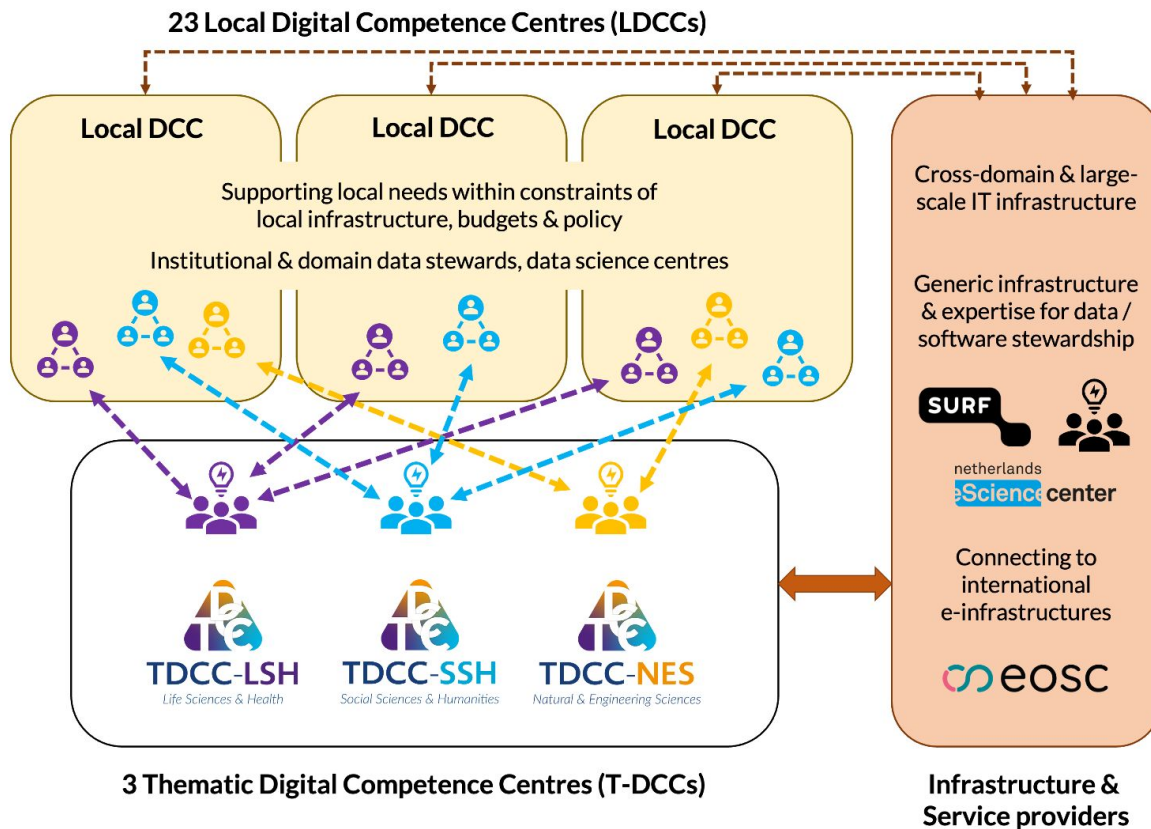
23 Local Digital Competence Centres (LDCCs)

Local DCC

Local DCC

Local DCC

Supporting local needs within constraints of local infrastructure, budgets & policy

Institutional & domain data stewards, data science centres

Cross-domain & large-scale IT infrastructure

Generic infrastructure & expertise for data / software stewardship

SURF

netherlands eScience center

Connecting to international e-infrastructures

eosc

TDCC-LSH
Life Sciences & Health

TDCC-SSH
Social Sciences & Humanities

TDCC-NES
Natural & Engineering Sciences

3 Thematic Digital Competence Centres (T-DCCs)

Infrastructure & Service providers